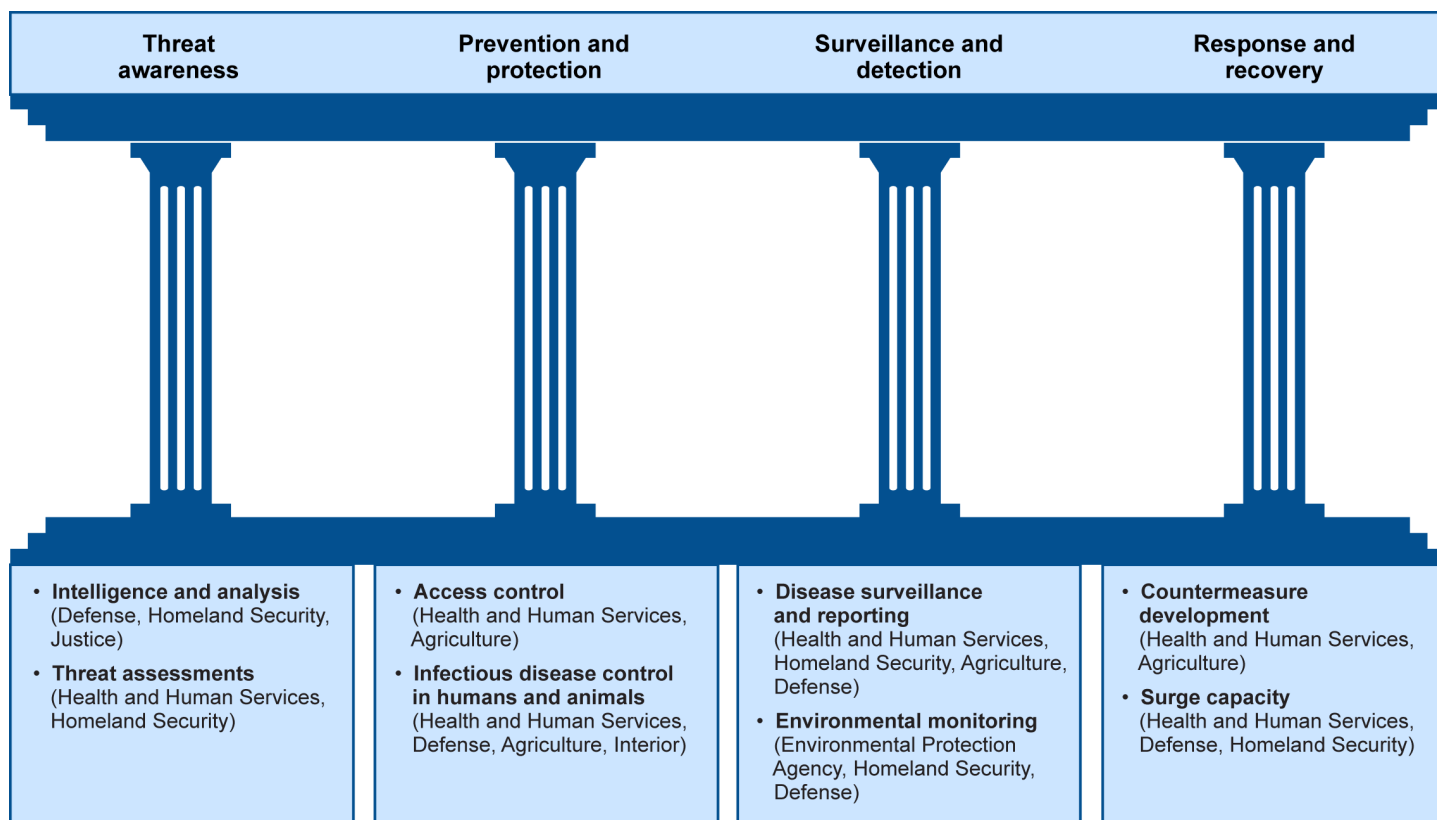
Threat awareness

Prevention and protection

Surveillance and detection

Response and recovery

• Intelligence and analysis (Defense, Homeland Security, Justice)
• Threat assessments (Health and Human Services, Homeland Security)

• Access control (Health and Human Services, Agriculture)
• Infectious disease control in humans and animals (Health and Human Services, Defense, Agriculture, Interior)

• Disease surveillance and reporting (Health and Human Services, Homeland Security, Agriculture, Defense)
• Environmental monitoring (Environmental Protection Agency, Homeland Security, Defense)

• Countermeasure development (Health and Human Services, Agriculture)
• Surge capacity (Health and Human Services, Defense, Homeland Security)